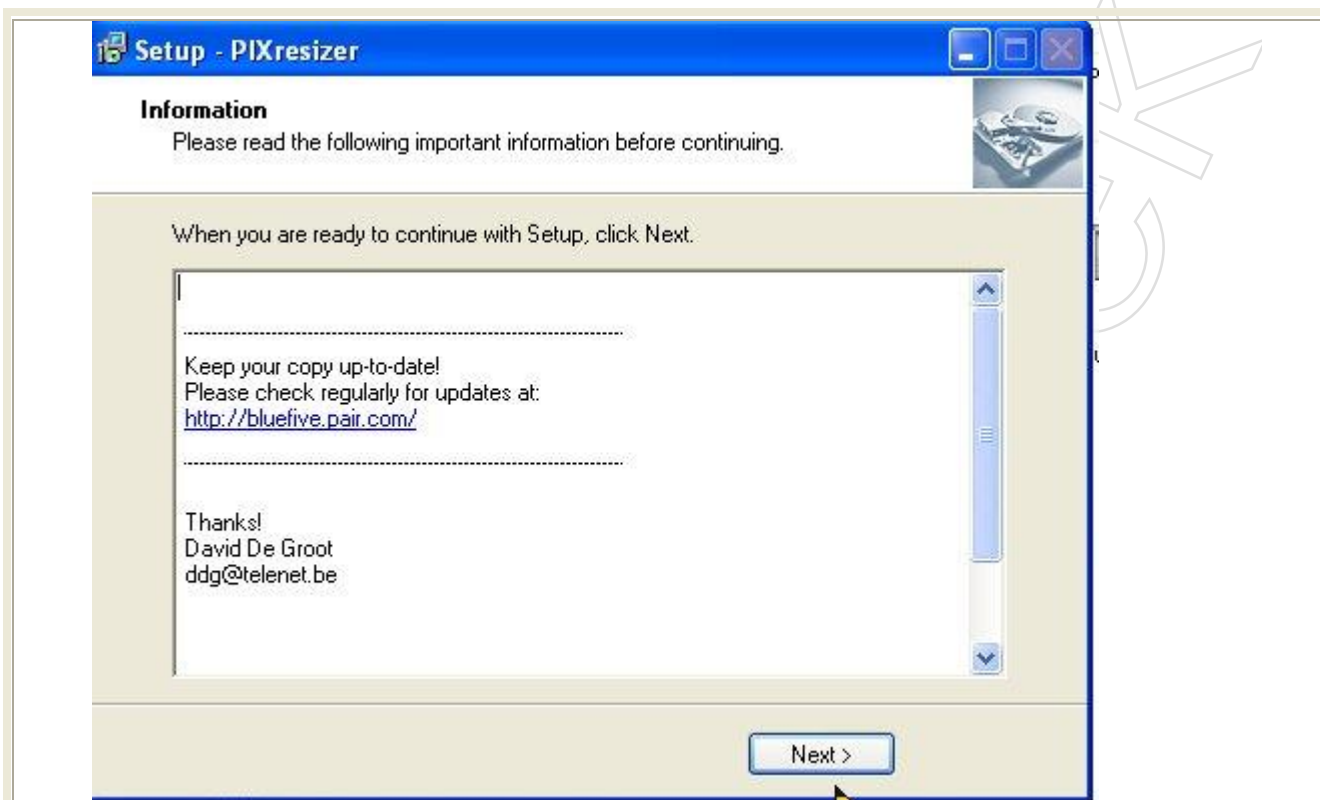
Setup - PIXresizer

Information
Please read the following important information before continuing.

When you are ready to continue with Setup, click Next.

------------------------------------------------------------------------

Keep your copy up-to-date!
Please check regularly for updates at:
http://bluefive.pair.com/

------------------------------------------------------------------------

Thanks!
David De Groot
ddg@telenet.be

Next >